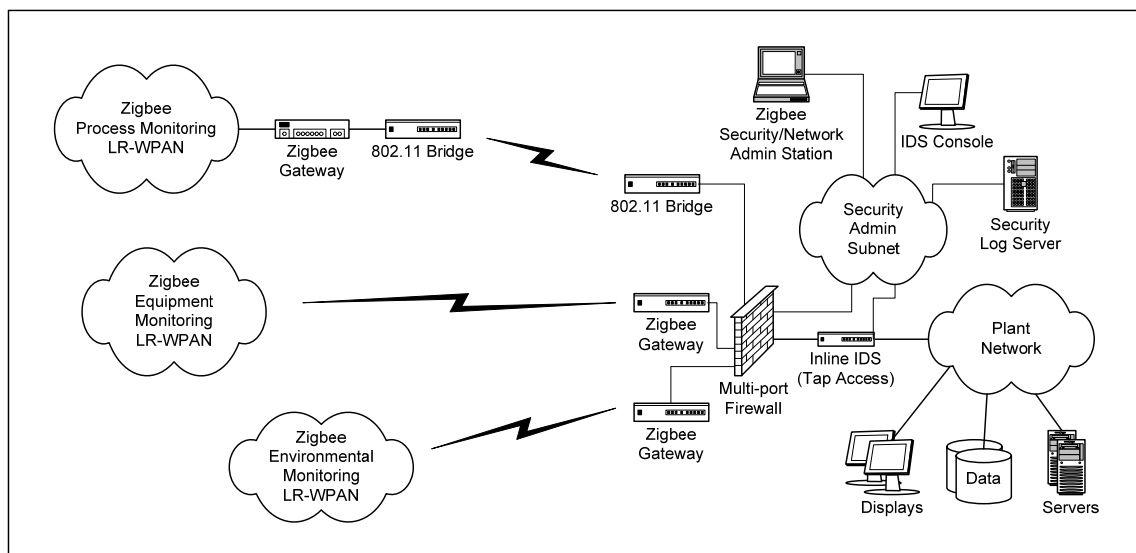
Zigbee Process Monitoring LR-WPAN

Zigbee Gateway

802.11 Bridge

Zigbee Security/Network Admin Station

IDS Console

802.11 Bridge

Security Admin Subnet

Security Log Server

Zigbee Equipment Monitoring LR-WPAN

Zigbee Gateway

Inline IDS (Tap Access)

Plant Network

Multi-port Firewall

Zigbee Gateway

Zigbee Environmental Monitoring LR-WPAN

Displays

Data

Servers